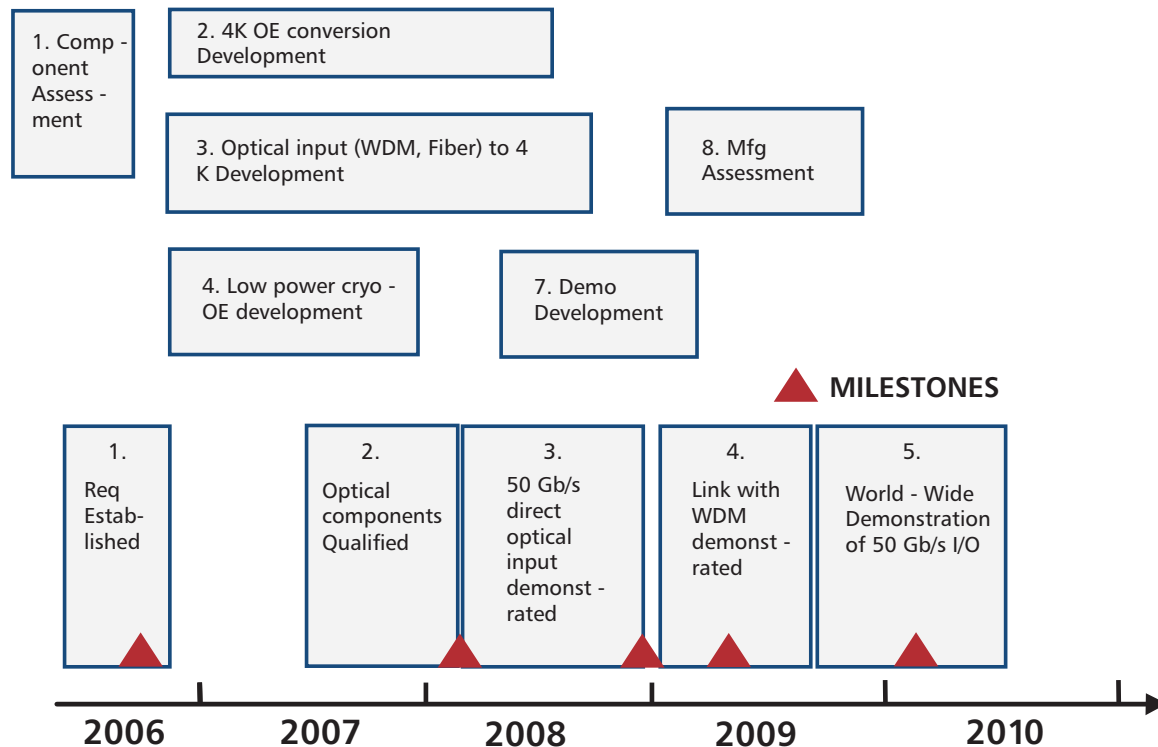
1. Component Assessment

2. 4K OE conversion Development

3. Optical input (WDM, Fiber) to 4 K Development

8. Mfg Assessment

4. Low power cryo - OE development

7. Demo Development

MILESTONES

1. Req Established

2. Optical components Qualified

3. 50 Gb/s direct optical input demonstrated

4. Link with WDM demonstrated

5. World - Wide Demonstration of 50 Gb/s I/O

2006

2007

2008

2009

2010